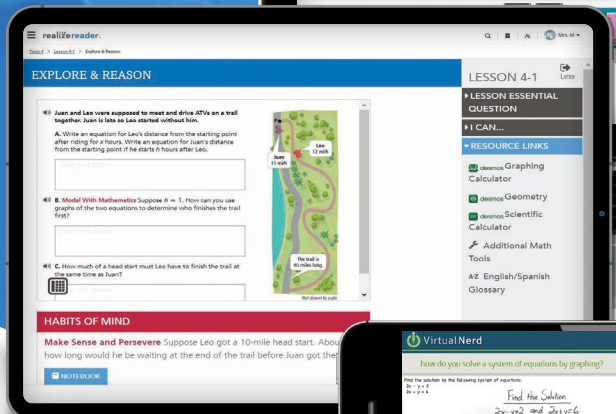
realizereader.

Mrs. M

Topic 4 > Lesson 4-1 > Explore & Reason

EXPLORE & REASON

LESSON 4-1

Less

Juan and Leo were supposed to meet and drive ATVs on a trail together. Juan is late so Leo started without him.

A. Write an equation for Leo's distance from the starting point after riding for x hours. Write an equation for Juan's distance from the starting point if he starts h hours after Leo.

B. Model With Mathematics Suppose h = 1. How can you use graphs of the two equations to determine who finishes the trail first?

C. How much of a head start must Leo have to finish the trail at the same time as Juan?

Leo 12 mi/h

Juan 15 mi/h

The trail is 40 miles long.

Not drawn to scale

LESSON ESSENTIAL QUESTION

I CAN...

RESOURCE LINKS

desmos Graphing Calculator

desmos Geometry

desmos Scientific Calculator

Additional Math Tools

English/Spanish Glossary

HABITS OF MIND

Make Sense and Persevere Suppose Leo got a 10-mile head start. About how long would he be waiting at the end of the trail before Juan got the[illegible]

NOTEBOOK

VirtualNerd

how do you solve a system of equations by graphing?

Find the solution to the following system of equations:
2x - y = 2
2x + y = 6

Find the Solution
2x-y=2 and 2x+y=6